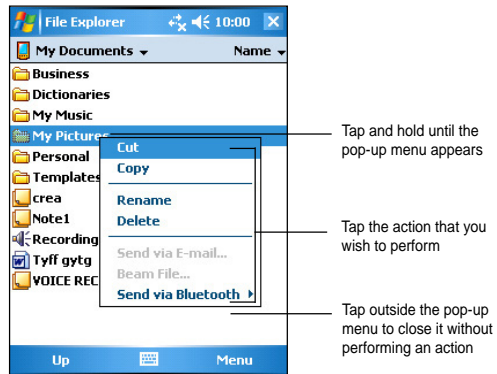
File Explorer 10:00

My Documents Name

Business
Dictionaries
My Music
My Pictures
Personal
Templates
crea
Note1
Recording
Tyff gytg
VOICE REC

Cut
Copy
Rename
Delete
Send via E-mail...
Beam File...
Send via Bluetooth

Up Menu

Tap and hold until the pop-up menu appears

Tap the action that you wish to perform

Tap outside the pop-up menu to close it without performing an action